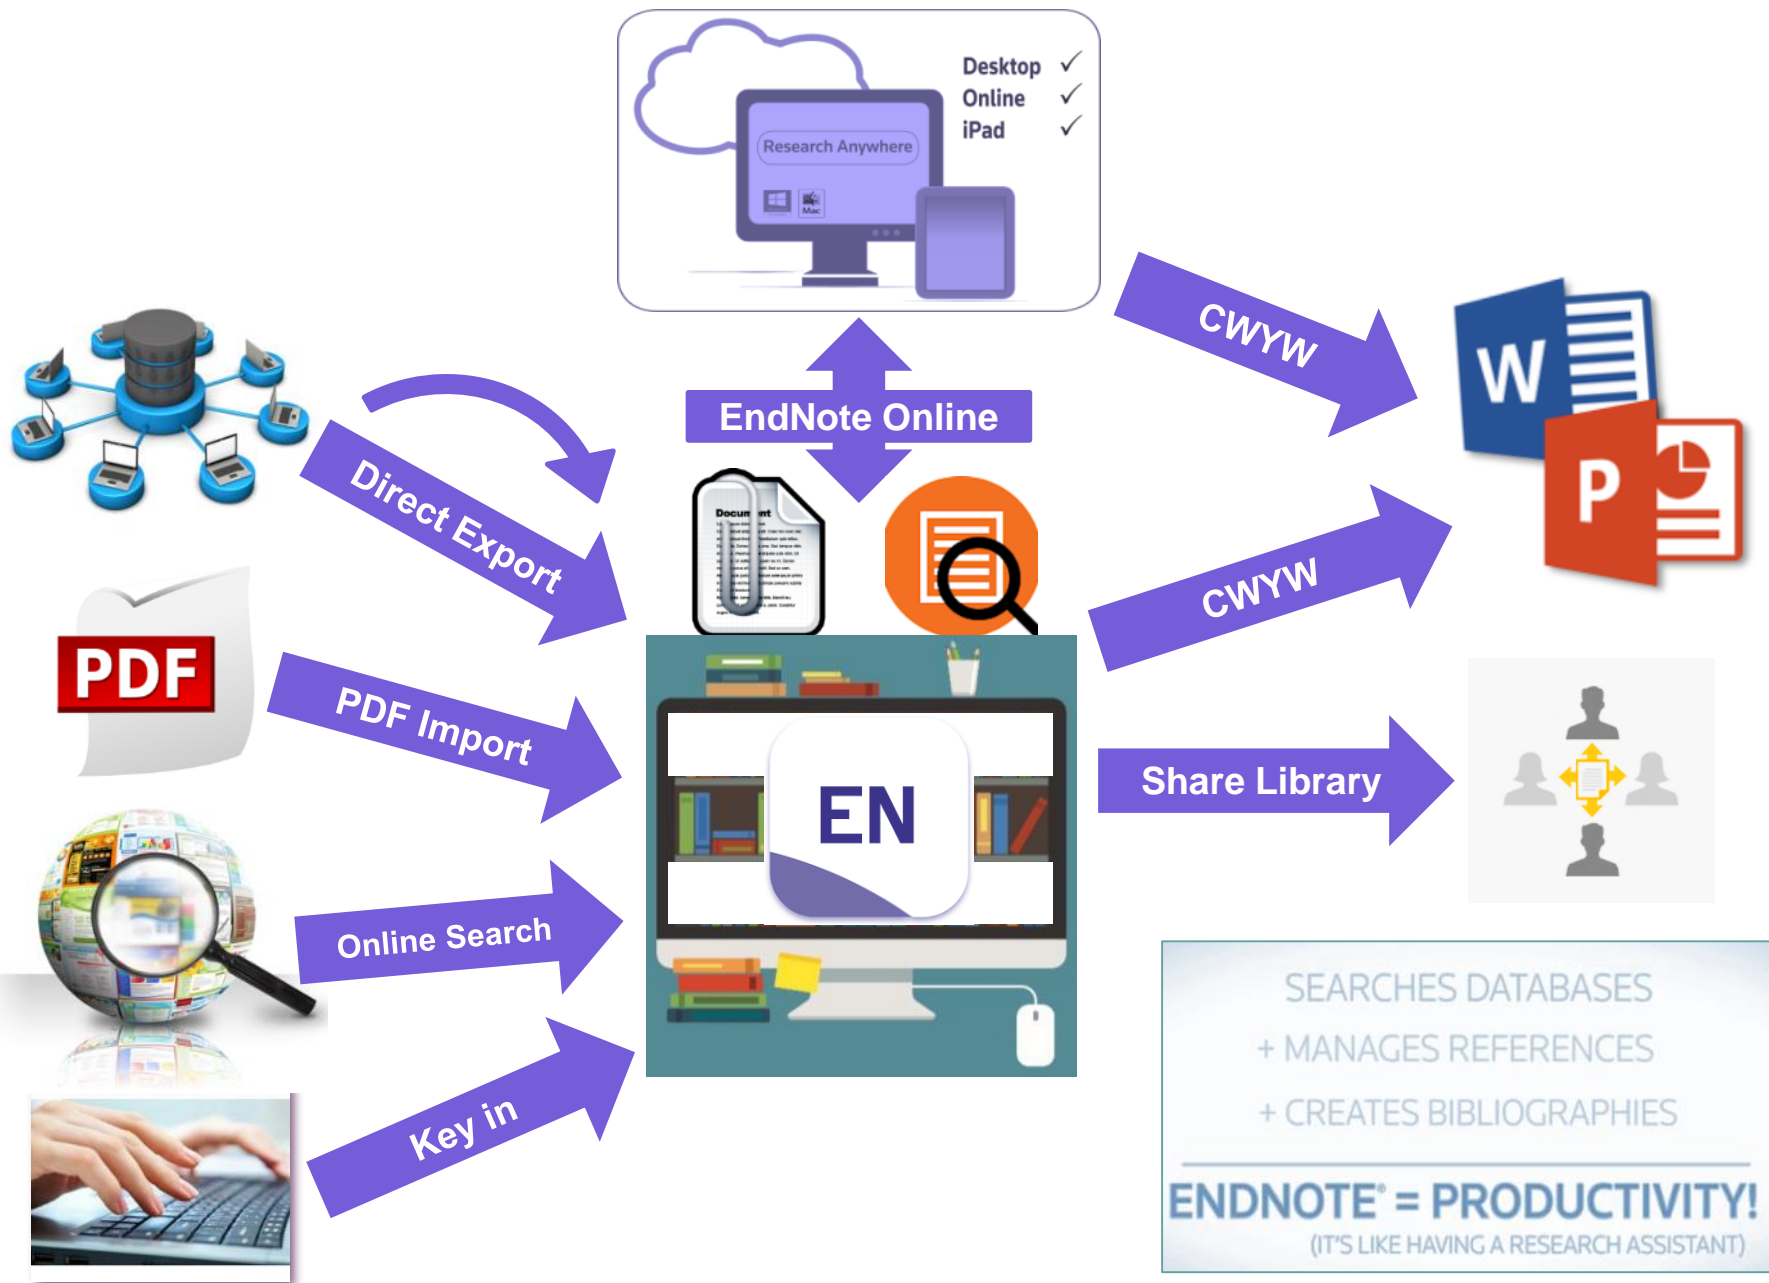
Desktop ✓
Online ✓
iPad ✓

Research Anywhere

Mac

CWYW

EndNote Online

Direct Export

Document

CWYW

PDF

PDF Import

EN

Share Library

Online Search

Key in

SEARCHES DATABASES
+ MANAGES REFERENCES
+ CREATES BIBLIOGRAPHIES

ENDNOTE® = PRODUCTIVITY!
(IT'S LIKE HAVING A RESEARCH ASSISTANT)